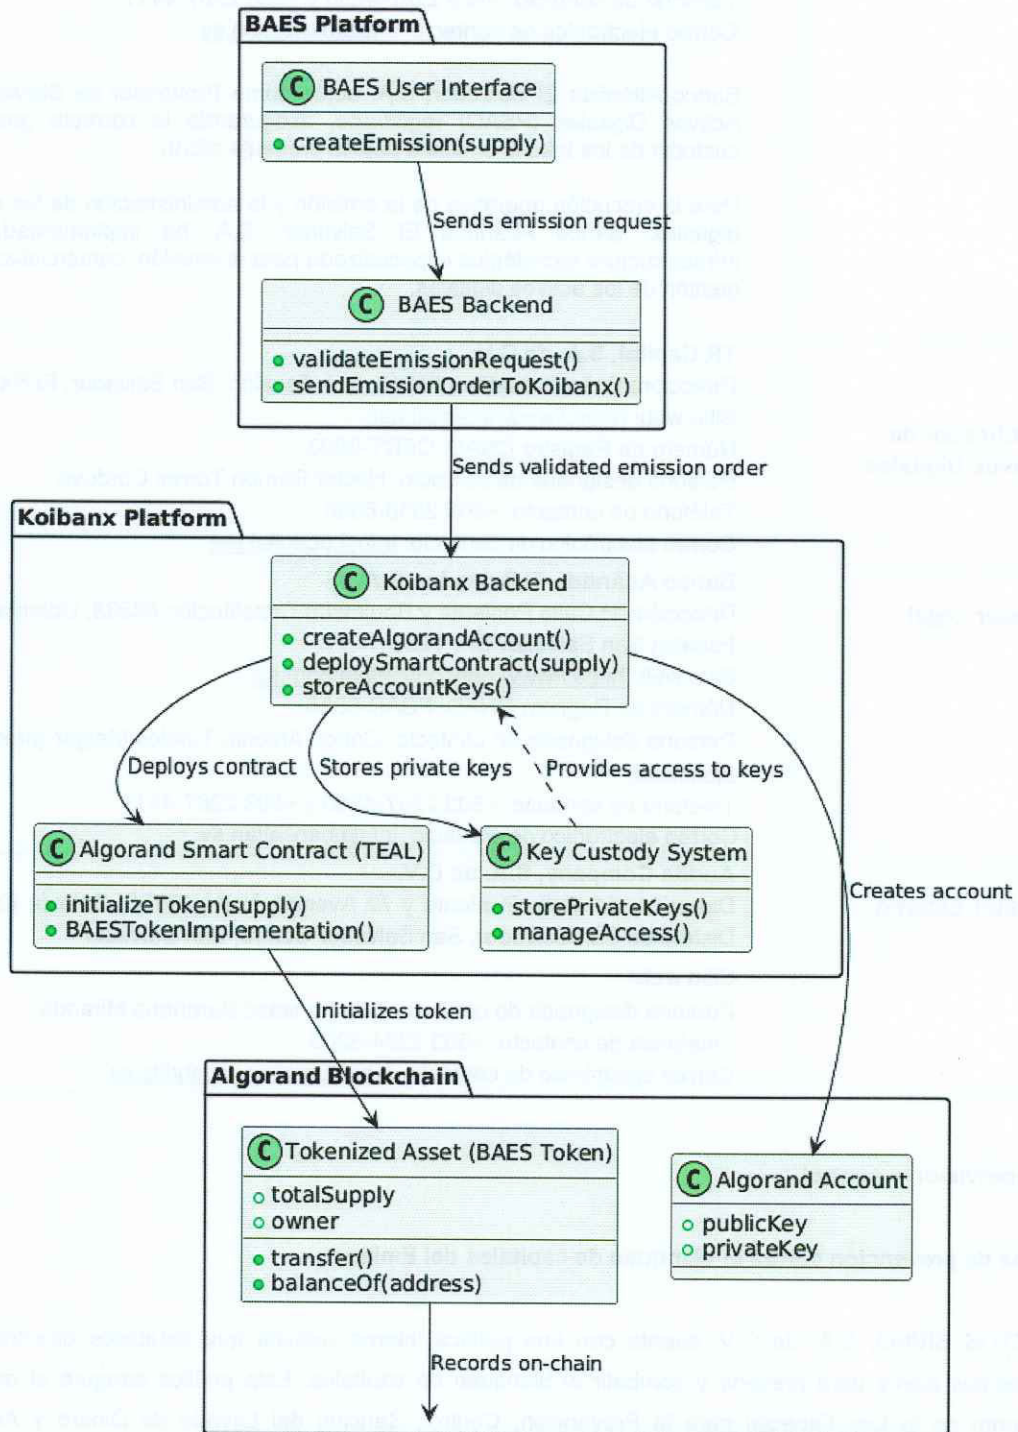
BAES Platform

C BAES User Interface

createEmission(supply)

Sends emission request

C BAES Backend

validateEmissionRequest()
sendEmissionOrderToKoibanx()

Sends validated emission order

Koibanx Platform

C Koibanx Backend

createAlgorandAccount()
deploySmartContract(supply)
storeAccountKeys()

Deploys contract

Stores private keys

Provides access to keys

C Algorand Smart Contract (TEAL)

initializeToken(supply)
BAESTokenImplementation()

C Key Custody System

storePrivateKeys()
manageAccess()

Creates account

Initializes token

Algorand Blockchain

C Tokenized Asset (BAES Token)

totalSupply
owner

transfer()
balanceOf(address)

C Algorand Account

publicKey
privateKey

Records on-chain